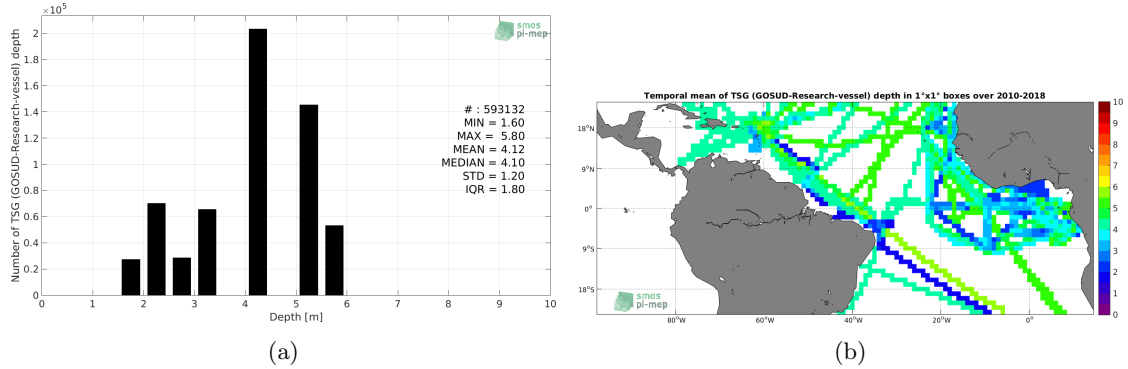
$\times10^5$

smos pi-mep

Number of TSG (GOSUD-Research-vessel) depth

2
1.8
1.6
1.4
1.2
1
0.8
0.6
0.4
0.2
0

# : 593132
MIN = 1.60
MAX = 5.80
MEAN = 4.12
MEDIAN = 4.10
STD = 1.20
IQR = 1.80

0 1 2 3 4 5 6 7 8 9 10
Depth [m]

(a)

Temporal mean of TSG (GOSUD-Research-vessel) depth in 1°x1° boxes over 2010-2018

18°N
9°N
0°
9°S
18°S

80°W 60°W 40°W 20°W 0°

smos pi-mep

10
9
8
7
6
5
4
3
2
1
0

(b)